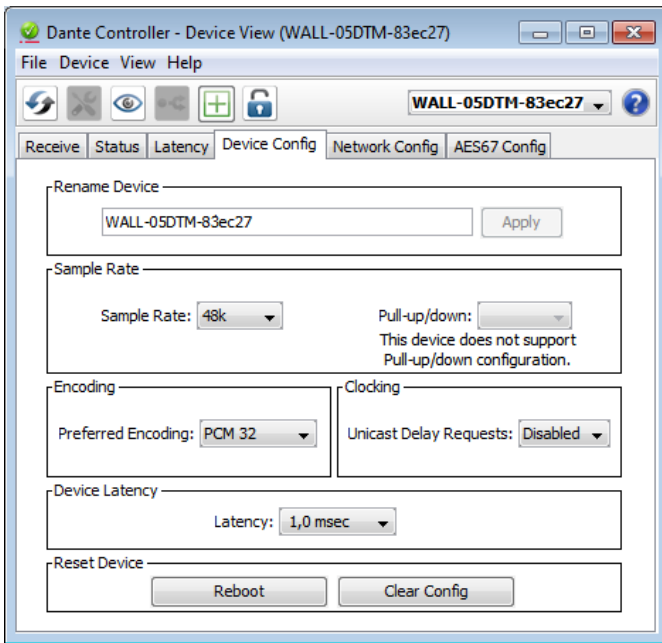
Dante Controller - Device View (WALL-05DTM-83ec27)

File Device View Help

WALL-05DTM-83ec27

Receive | Status | Latency | Device Config | Network Config | AES67 Config

Rename Device

WALL-05DTM-83ec27

Apply

Sample Rate

Sample Rate: 48k

Pull-up/down:

This device does not support Pull-up/down configuration.

Encoding

Preferred Encoding: PCM 32

Clocking

Unicast Delay Requests: Disabled

Device Latency

Latency: 1,0 msec

Reset Device

Reboot

Clear Config